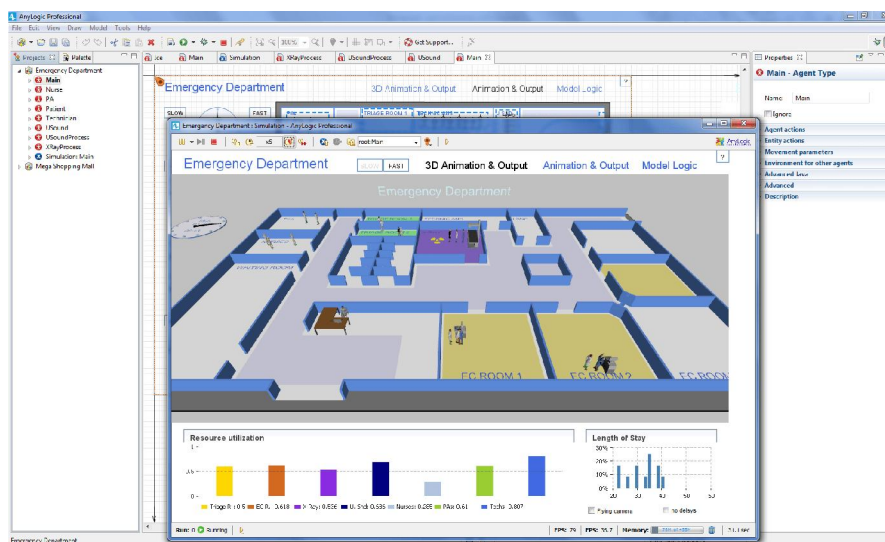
AnyLogic Professional

File Edit View Draw Model Tools Help

Get Support...

Projects Palette

Emergency Department
Main
Nurse
PA
Patient
Technician
USound
USoundProcess
XRayProcess
Simulation: Main
Mega Shopping Mall

Main Simulation XRayProcess USoundProcess USound Main

Emergency Department 3D Animation & Output Animation & Output Model Logic

SLOW FAST

TRIAGE ROOM 1

Emergency Department : Simulation - AnyLogic Professional

x5 root:Main

Emergency Department SLOW FAST 3D Animation & Output Animation & Output Model Logic

Emergency Department

EC ROOM 1 EC ROOM 2 EC ROOM

Resource utilization

Triage R: 0.5 EC R: 0.618 X-Ray: 0.556 U. Snd: 0.535 Nurses: 0.285 PAs: 0.61 Techs: 0.807

Length of Stay

30% 20% 10% 0%

20 30 40 50

Flying camera no delays

Run: 0 Running FPS: 79 FPS: 35.7 Memory:

Properties

Main - Agent Type

Name: Main

Ignore

Agent actions
Entity actions
Movement parameters
Environment for other agents
Advanced Java
Advanced
Description

Emergency Department